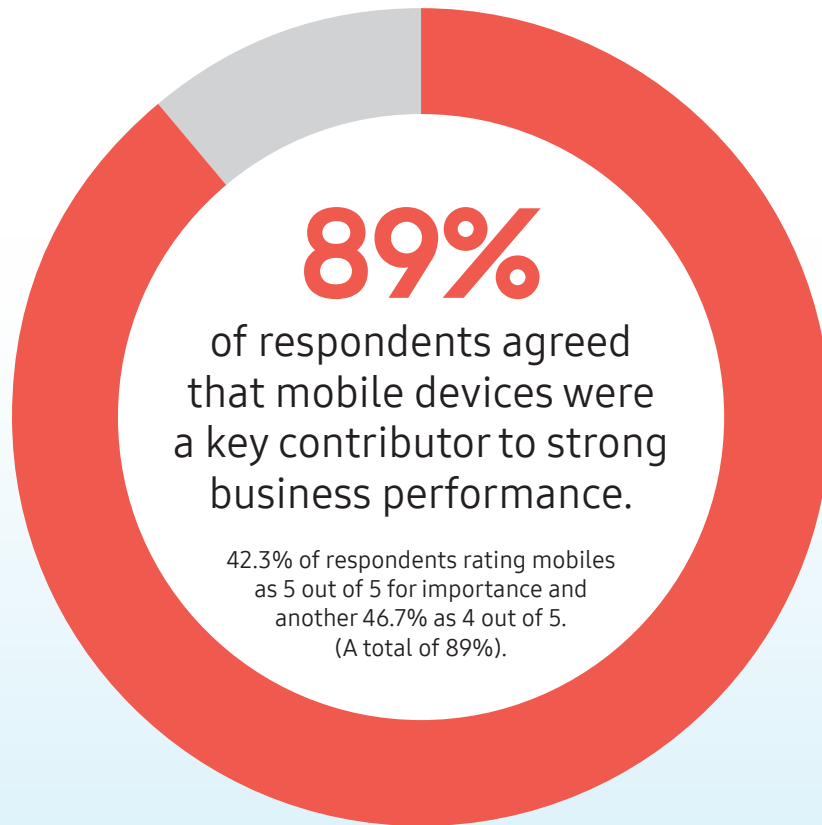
89%

of respondents agreed that mobile devices were a key contributor to strong business performance.

42.3% of respondents rating mobiles as 5 out of 5 for importance and another 46.7% as 4 out of 5. (A total of 89%).